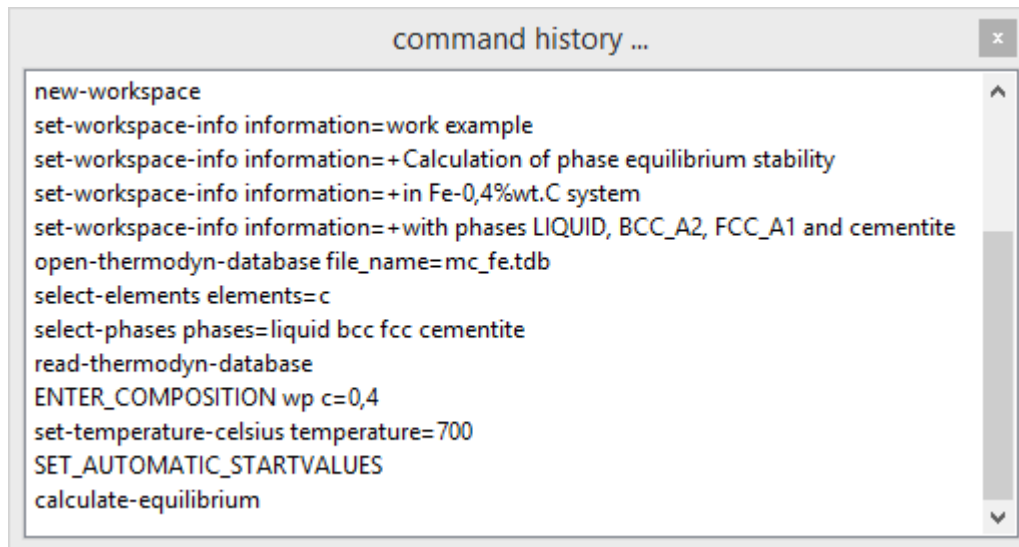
command history ...

x

new-workspace
set-workspace-info information=work example
set-workspace-info information=+Calculation of phase equilibrium stability
set-workspace-info information=+in Fe-0,4%wt.C system
set-workspace-info information=+with phases LIQUID, BCC_A2, FCC_A1 and cementite
open-thermodyn-database file_name=mc_fe.tdb
select-elements elements=c
select-phases phases=liquid bcc fcc cementite
read-thermodyn-database
ENTER_COMPOSITION wp c=0,4
set-temperature-celsius temperature=700
SET_AUTOMATIC_STARTVALUES
calculate-equilibrium